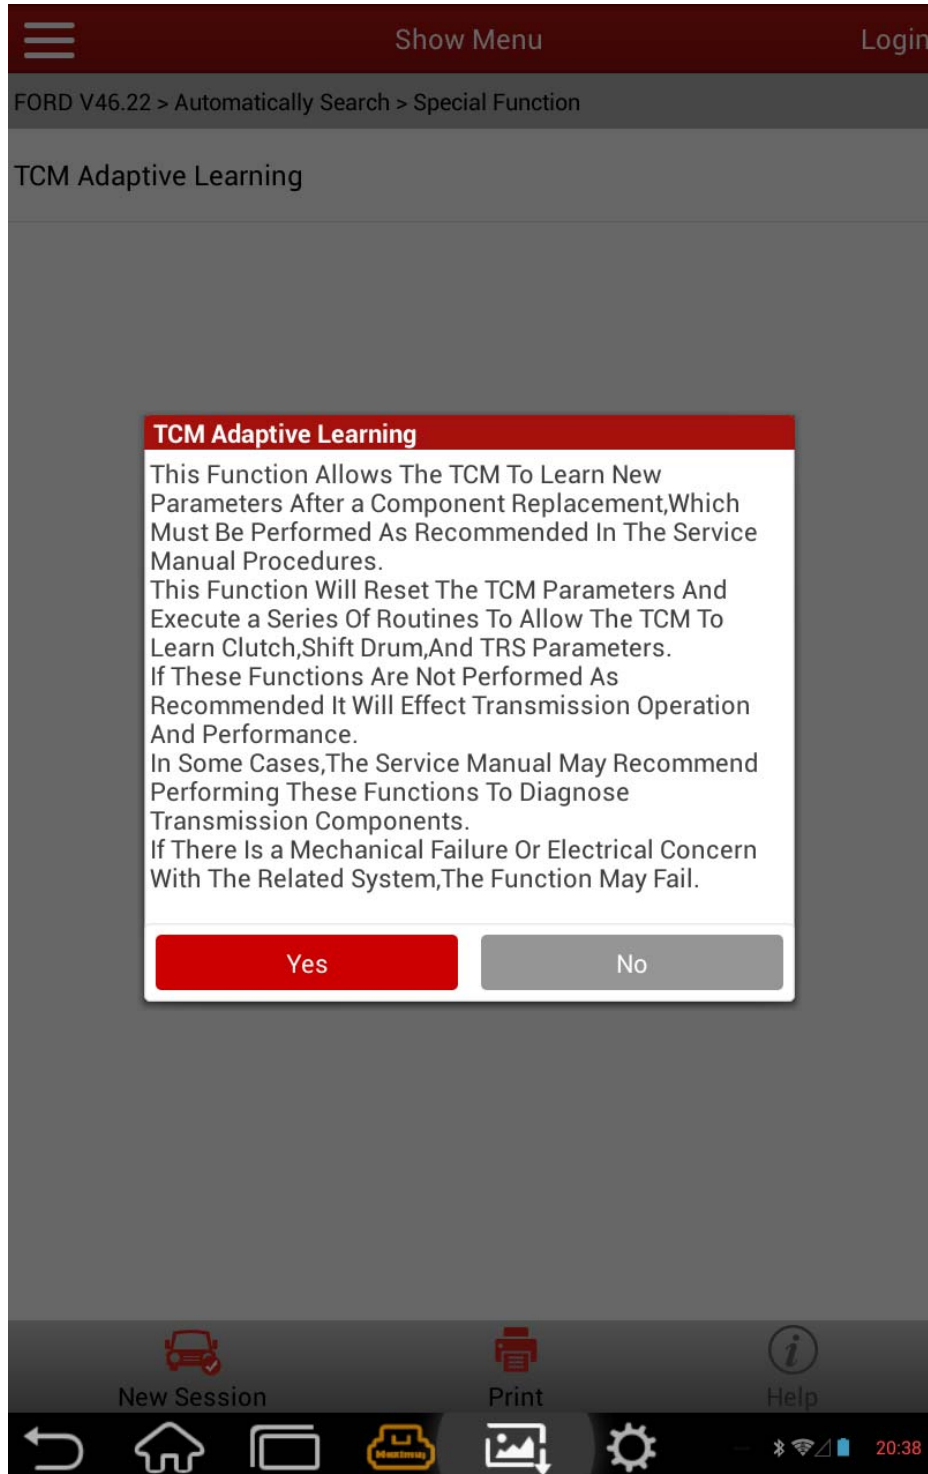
Show Menu

Login

FORD V46.22 > Automatically Search > Special Function

TCM Adaptive Learning

TCM Adaptive Learning

This Function Allows The TCM To Learn New Parameters After a Component Replacement,Which Must Be Performed As Recommended In The Service Manual Procedures.
This Function Will Reset The TCM Parameters And Execute a Series Of Routines To Allow The TCM To Learn Clutch,Shift Drum,And TRS Parameters.
If These Functions Are Not Performed As Recommended It Will Effect Transmission Operation And Performance.
In Some Cases,The Service Manual May Recommend Performing These Functions To Diagnose Transmission Components.
If There Is a Mechanical Failure Or Electrical Concern With The Related System,The Function May Fail.

Yes

No

New Session

Print

Help

20:38